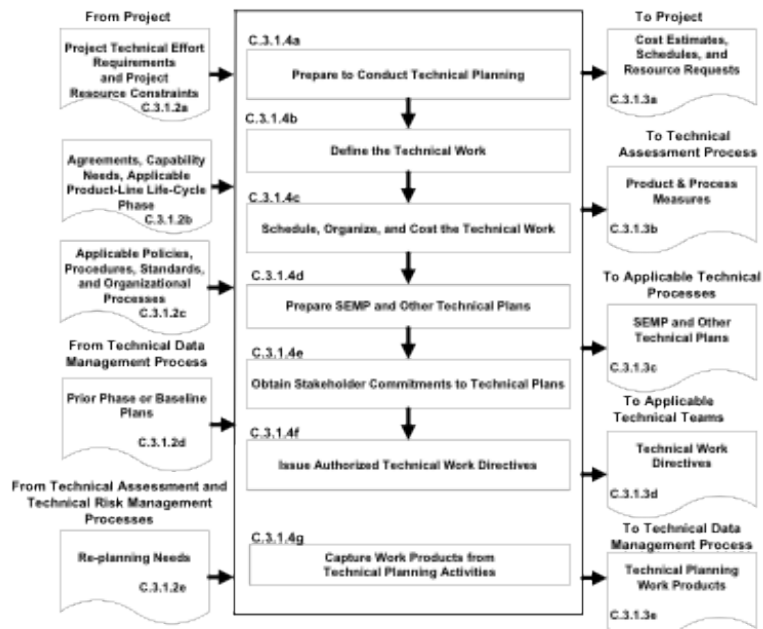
From Project

Project Technical Effort Requirements and Project Resource Constraints
C.3.1.2a

Agreements, Capability Needs, Applicable Product-Line Life-Cycle Phase
C.3.1.2b

Applicable Policies, Procedures, Standards, and Organizational Processes
C.3.1.2c

From Technical Data Management Process

Prior Phase or Baseline Plans
C.3.1.2d

From Technical Assessment and Technical Risk Management Processes

Re-planning Needs
C.3.1.2e

C.3.1.4a
Prepare to Conduct Technical Planning

C.3.1.4b
Define the Technical Work

C.3.1.4c
Schedule, Organize, and Cost the Technical Work

C.3.1.4d
Prepare SEMP and Other Technical Plans

C.3.1.4e
Obtain Stakeholder Commitments to Technical Plans

C.3.1.4f
Issue Authorized Technical Work Directives

C.3.1.4g
Capture Work Products from Technical Planning Activities

To Project

Cost Estimates, Schedules, and Resource Requests
C.3.1.3a

To Technical Assessment Process

Product & Process Measures
C.3.1.3b

To Applicable Technical Processes

SEMP and Other Technical Plans
C.3.1.3c

To Applicable Technical Teams

Technical Work Directives
C.3.1.3d

To Technical Data Management Process

Technical Planning Work Products
C.3.1.3e